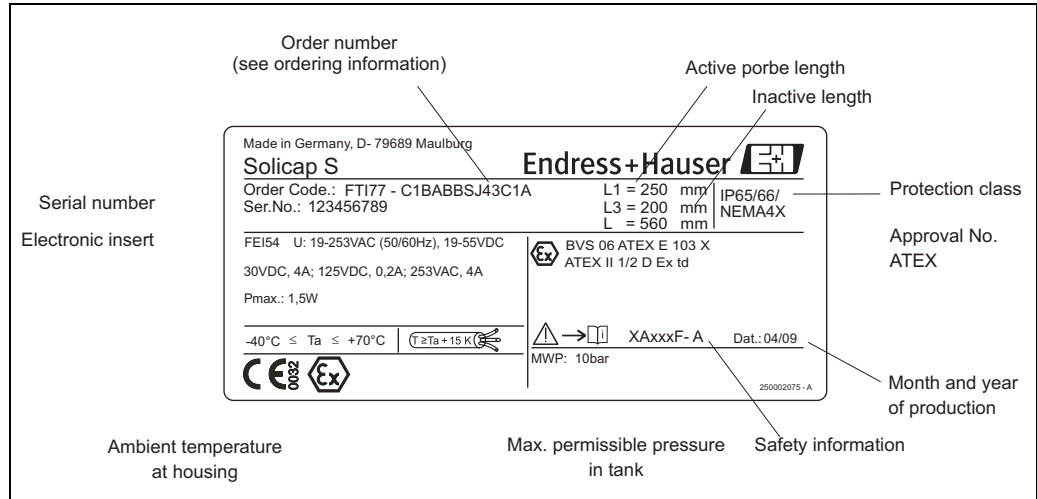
Order number
(see ordering information)

Active porbe length

Inactive length

Made in Germany, D- 79689 Maulburg

Solicap S

Endress+Hauser

Order Code.: FTI77 - C1BABBSJ43C1A

Ser.No.: 123456789

L1 = 250 mm
L3 = 200 mm
L = 560 mm

IP65/66/
NEMA4X

Protection class

Serial number

Electronic insert

FEI54 U: 19-253VAC (50/60Hz), 19-55VDC

30VDC, 4A; 125VDC, 0,2A; 253VAC, 4A

Pmax.: 1,5W

BVS 06 ATEX E 103 X
ATEX II 1/2 D Ex td

Approval No.
ATEX

-40°C ≤ Ta ≤ +70°C

T ≥Ta + 15 K

XAxxxF- A

Dat.: 04/09

MWP: 10bar

CE 0032

250002075 - A

Month and year
of production

Ambient temperature
at housing

Max. permissible pressure
in tank

Safety information